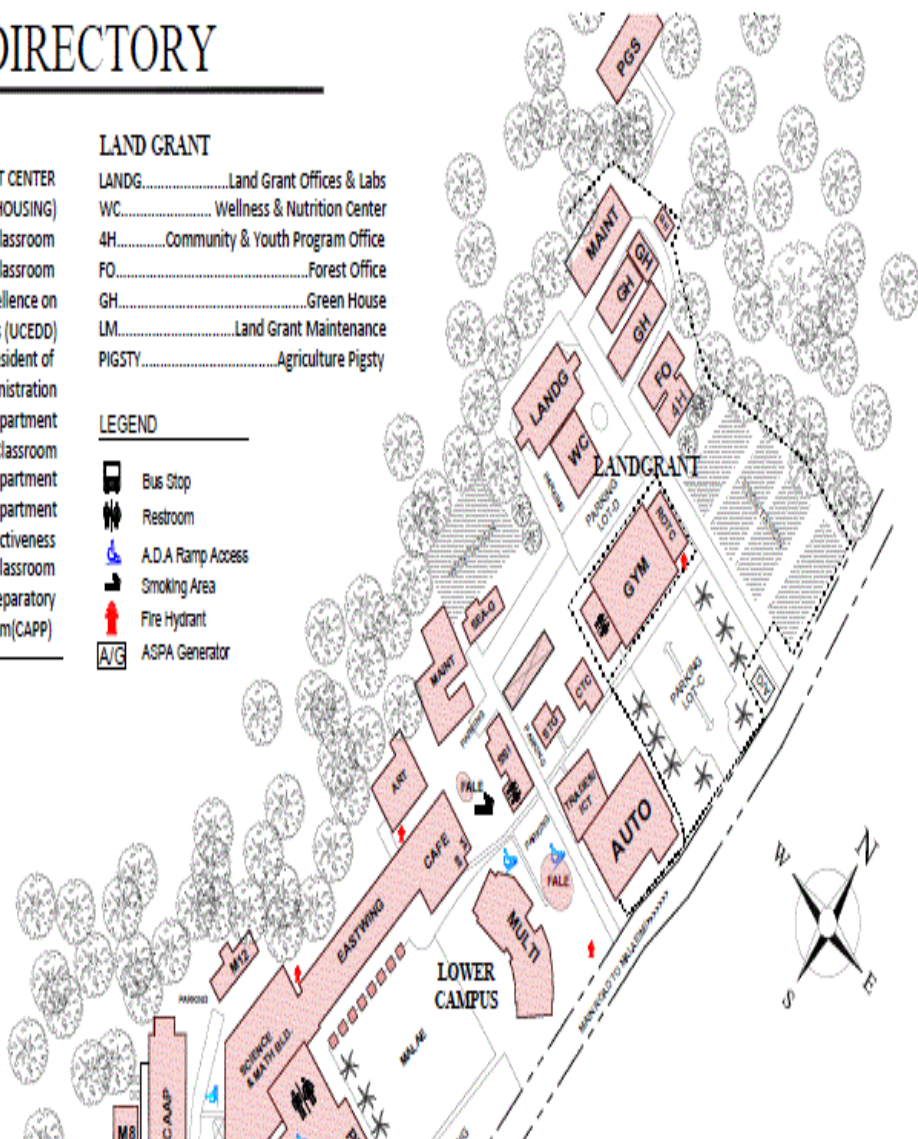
DIRECTORY

T CENTER
HOUSING)
lassroom
lassroom
ellence on
s (UCEDD)
sident of
nistration
partment
lassroom
partment
partment
ctiveness
lassroom
eparatory
m(CAPP)

LAND GRANT

LANDG.......................Land Grant Offices & Labs
WC........................ Wellness & Nutrition Center
4H.............Community & Youth Program Office
FO..................................................Forest Office
GH..................................................Green House
LM..............................Land Grant Maintenance
PIGSTY...................................Agriculture Pigsty

LEGEND

Bus Stop
Restroom
A.D.A Ramp Access
Smoking Area
Fire Hydrant
A/G ASPA Generator

PGS
MAINT
GH
GH
GH
FO
4H
LANDG
WC
LANDGRANT
PARKING LOT D
ROTC
GYM
PARKING LOT C
SEA-G
MAINT
CTC
ETC
FALE
TRADES ICT
AUTO
ART
CAFE
FALE
MULTI
EASTWING
M12
LOWER CAMPUS
SCIENCE & MATH BLD.
MALAE
C AAP
M8
PARKING
N
E
S
W